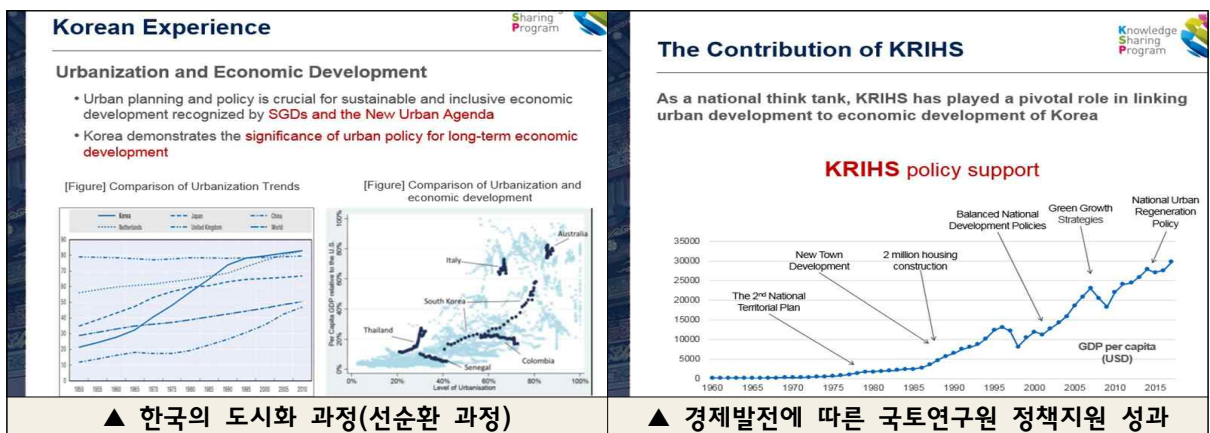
Korean Experience

Sharing Program

Urbanization and Economic Development

• Urban planning and policy is crucial for sustainable and inclusive economic development recognized by SGDs and the New Urban Agenda

• Korea demonstrates the significance of urban policy for long-term economic development

[Figure] Comparison of Urbanization Trends

Korea Japan China Netherlands United Kingdom World

90 80 70 60 50 40 30 20 10 0

1950 1955 1960 1965 1970 1975 1980 1985 1990 1995 2000 2005 2010

[Figure] Comparison of Urbanization and economic development

Per Capita GDP relative to the U.S.

100% 80% 60% 40% 20%

Australia

Italy

South Korea

Thailand

Colombia

Senegal

0% 20% 40% 60% 80% 100%

Level of Urbanisation

The Contribution of KRIHS

Knowledge Sharing Program

As a national think tank, KRIHS has played a pivotal role in linking urban development to economic development of Korea

KRIHS policy support

35000 30000 25000 20000 15000 10000 5000 0

1960 1965 1970 1975 1980 1985 1990 1995 2000 2005 2010 2015

The 2nd National Territorial Plan

New Town Development

2 million housing construction

Balanced National Development Policies

Green Growth Strategies

National Urban Regeneration Policy

GDP per capita (USD)

▲ 한국의 도시화 과정(선순환 과정)

▲ 경제발전에 따른 국토연구원 정책지원 성과